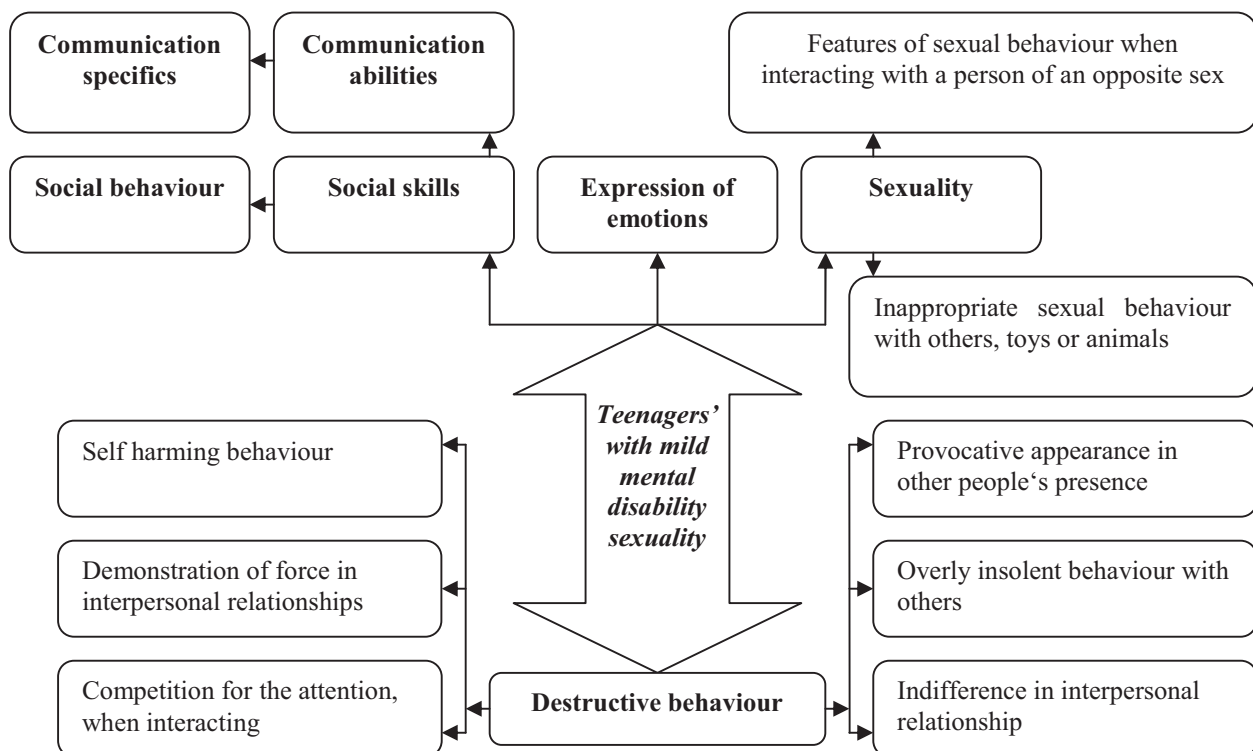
**Communication specifics**

**Communication abilities**

Features of sexual behaviour when interacting with a person of an opposite sex

**Social behaviour**

**Social skills**

**Expression of emotions**

**Sexuality**

Inappropriate sexual behaviour with others, toys or animals

***Teenagers' with mild mental disability sexuality***

Self harming behaviour

Demonstration of force in interpersonal relationships

Competition for the attention, when interacting

**Destructive behaviour**

Provocative appearance in other people's presence

Overly insolent behaviour with others

Indifference in interpersonal relationship